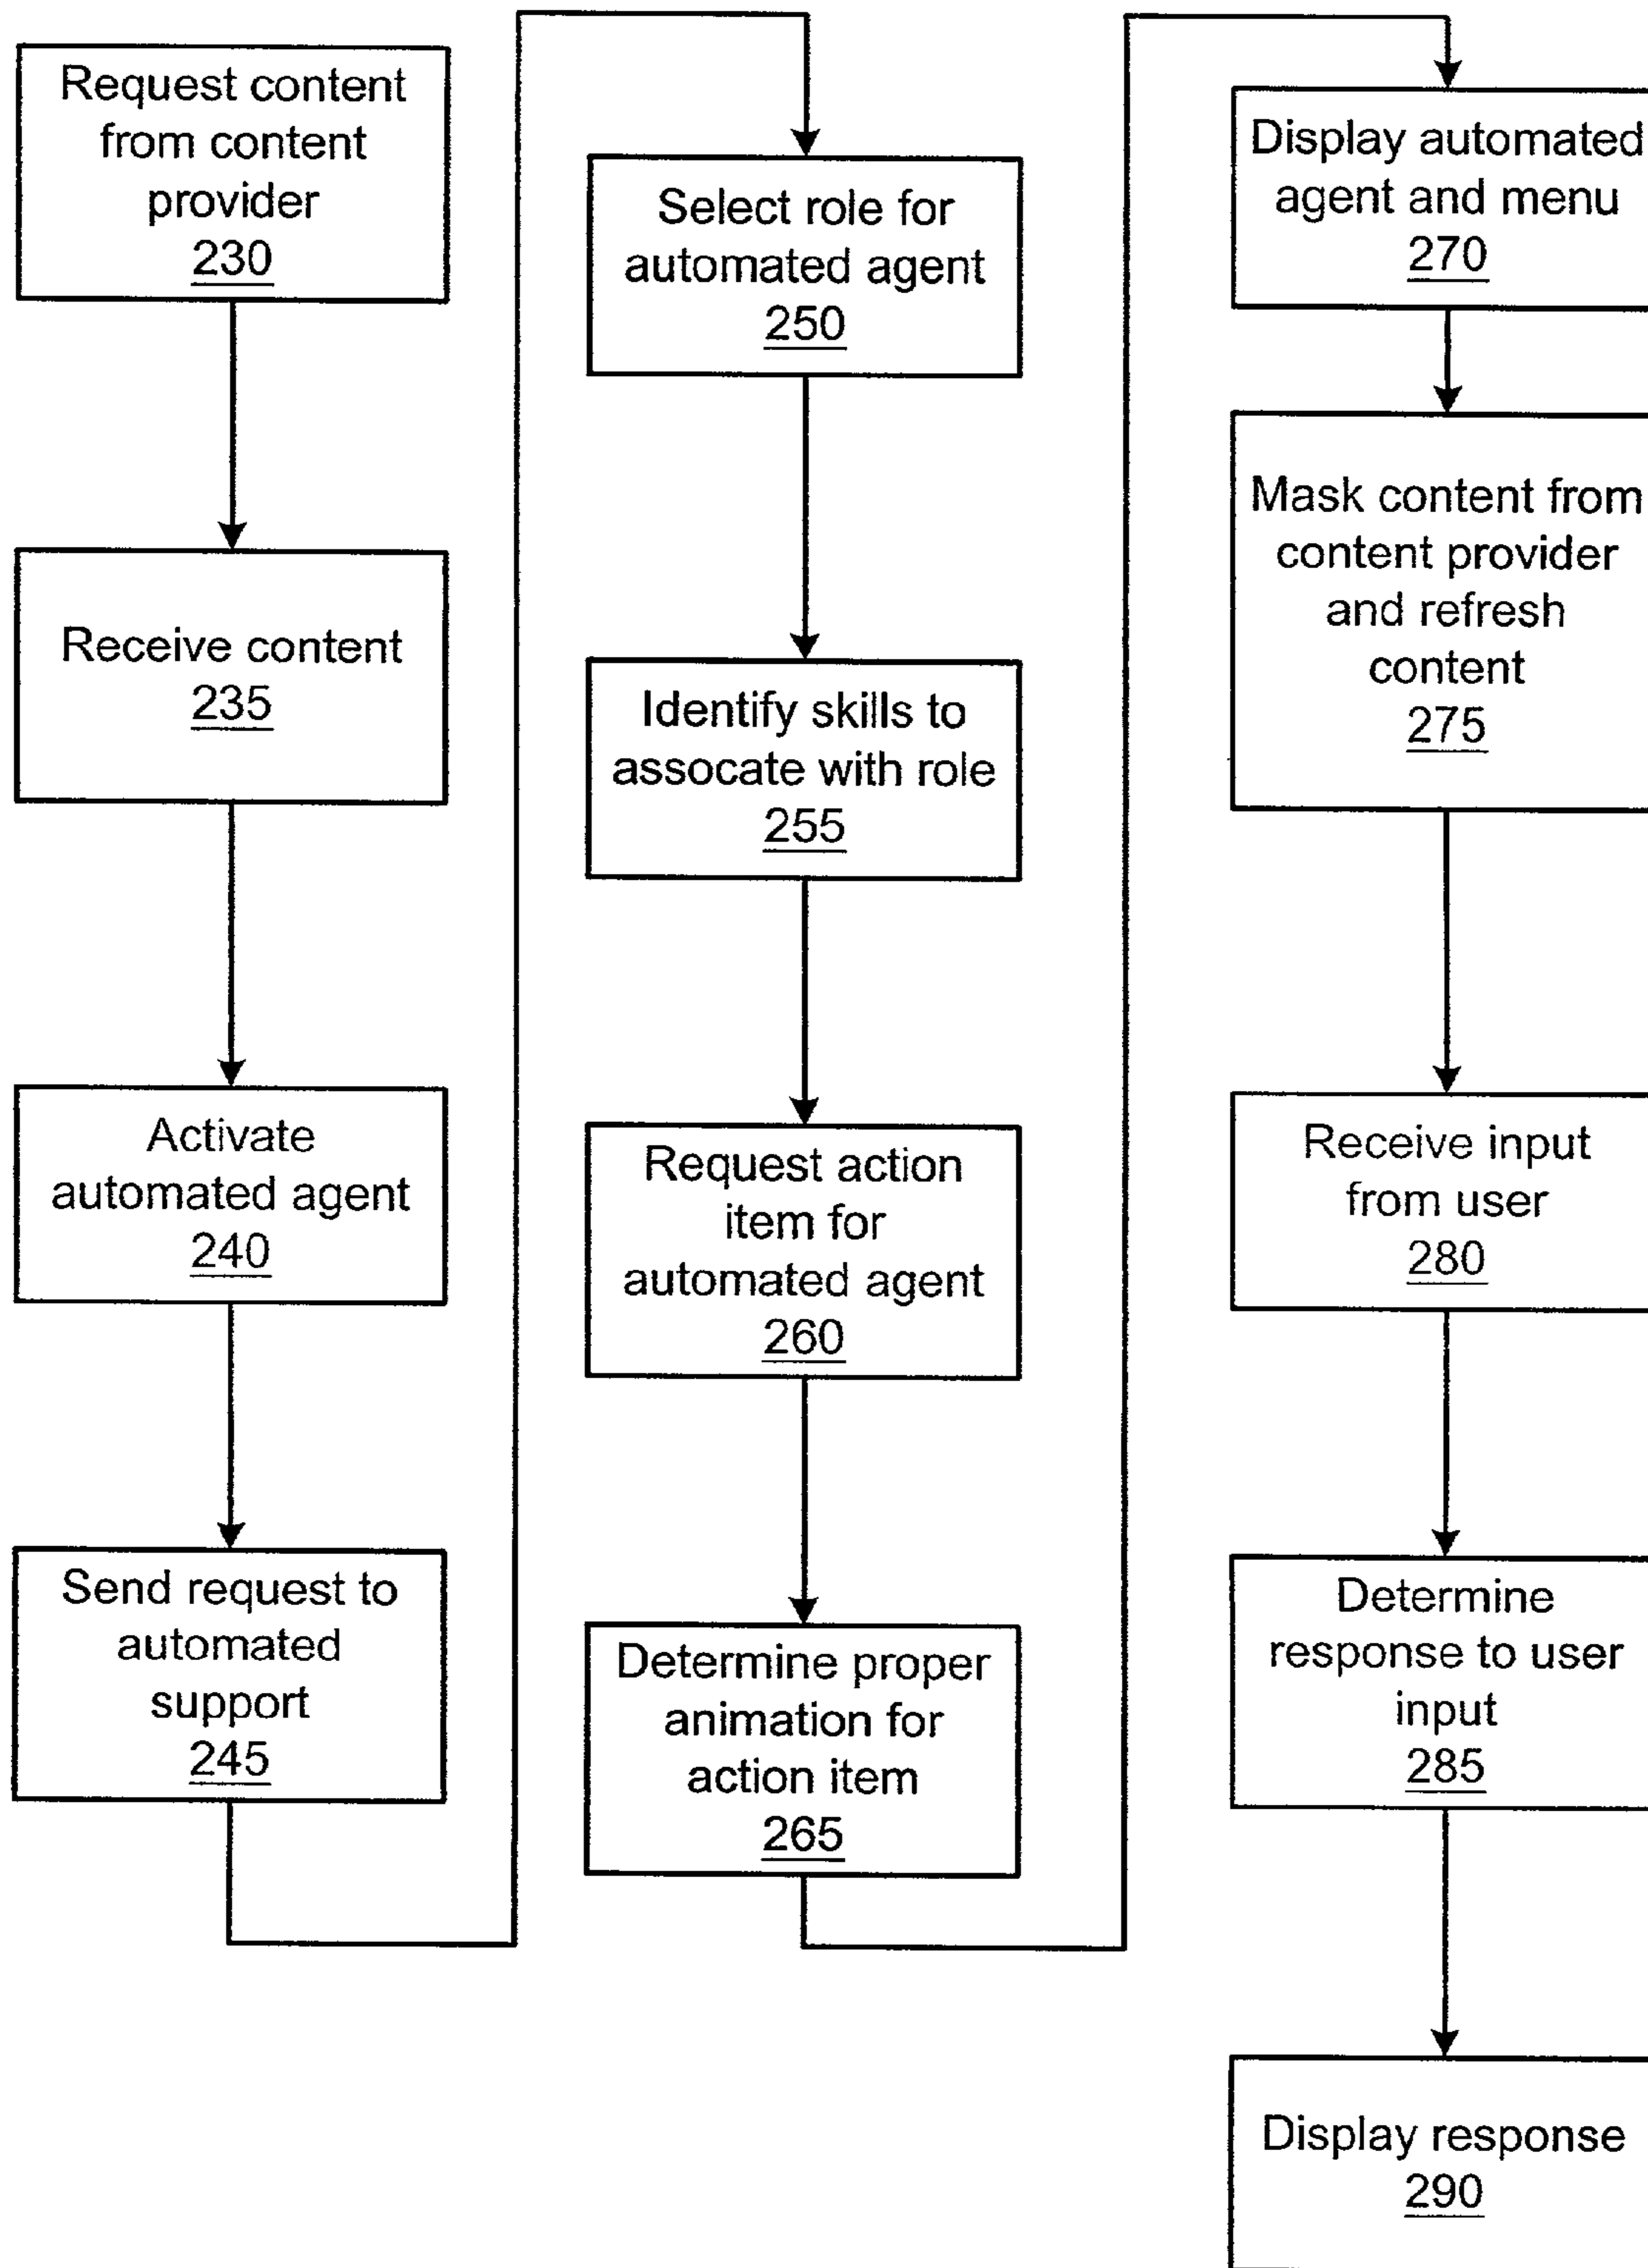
Request content from content provider
230

Receive content
235

Activate automated agent
240

Send request to automated support
245

Select role for automated agent
250

Identify skills to assocate with role
255

Request action item for automated agent
260

Determine proper animation for action item
265

Display automated agent and menu
270

Mask content from content provider and refresh content
275

Receive input from user
280

Determine response to user input
285

Display response
290